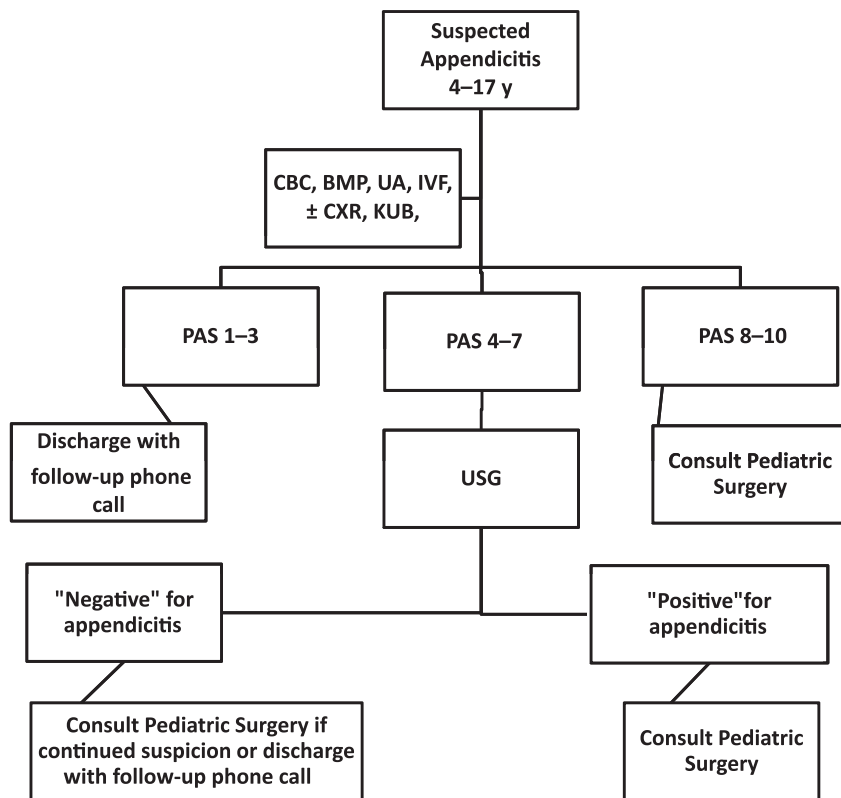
Suspected Appendicitis 4–17 y

CBC, BMP, UA, IVF, ± CXR, KUB,

PAS 1–3

PAS 4–7

PAS 8–10

Discharge with follow-up phone call

USG

Consult Pediatric Surgery

"Negative" for appendicitis

"Positive"for appendicitis

Consult Pediatric Surgery if continued suspicion or discharge with follow-up phone call

Consult Pediatric Surgery